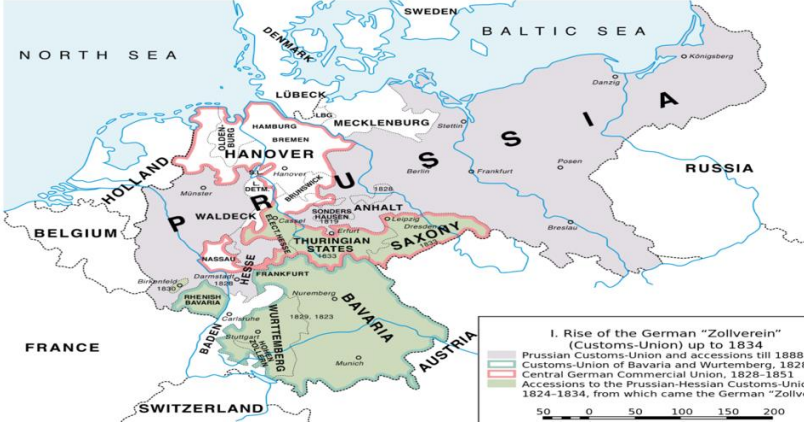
SWEDEN
NORTH SEA
DENMARK
BALTIC SEA
Königsberg
Danzig
LÜBECK
HAMBURG
LBG
MECKLENBURG
OLDENBURG
BREMEN
Stettin
HANOVER
Hanover
BRUNSWICK
P
R
U
S
S
I
A
Berlin
Posen
Frankfurt
RUSSIA
HOLLAND
Münster
DETM.
WALDECK
1828
ANHALT
SONDERSHAUSEN
1819
Cassel
ELECTORATE
Leipzig
Erfurt
Dresden
THURINGIAN STATES
1833
SAXONY
Breslau
BELGIUM
NASSAU
HESSE
FRANKFURT
Darmstadt
1828
Birkenfeld
1830
RHENISH BAVARIA
Nuremberg
BAVARIA
1829, 1823
Carlsruhe
BADEN
Stuttgart
WURTEMBERG
HOHENZOLLERN
Munich
FRANCE
AUSTRIA
SWITZERLAND

I. Rise of the German "Zollverein" (Customs-Union) up to 1834
Prussian Customs-Union and accessions till 1888
Customs-Union of Bavaria and Wurtemberg, 1828
Central German Commercial Union, 1828–1851
Accessions to the Prussian-Hessian Customs-Union 1824–1834, from which came the German "Zollve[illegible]
50 0 50 100 150 200